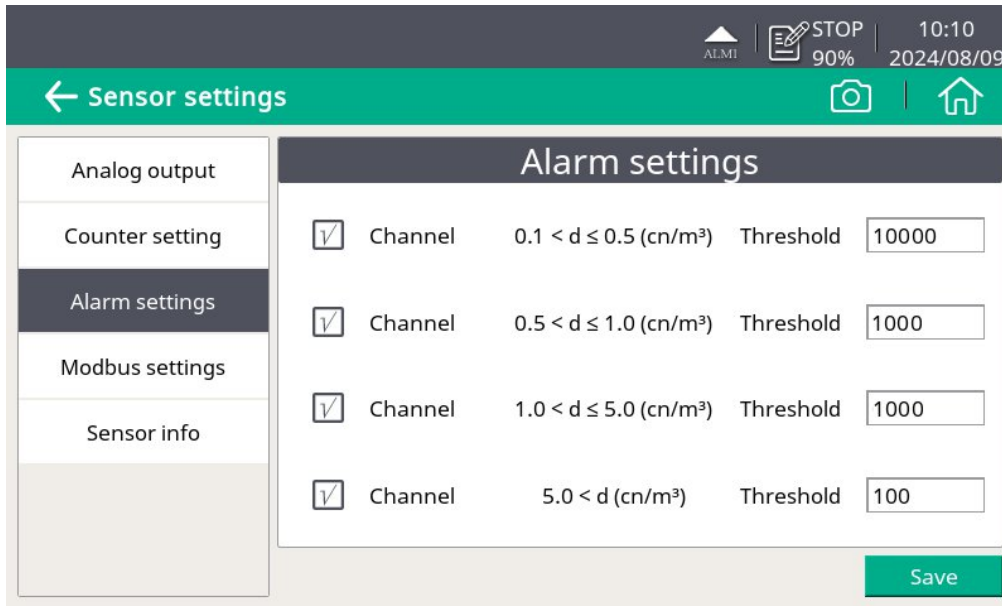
ALMI STOP 90% 10:10 2024/08/09

← Sensor settings

Analog output

Counter setting

Alarm settings

Modbus settings

Sensor info

Alarm settings

√ Channel $0.1 < d \leq 0.5$ (cn/m³) Threshold 10000

√ Channel $0.5 < d \leq 1.0$ (cn/m³) Threshold 1000

√ Channel $1.0 < d \leq 5.0$ (cn/m³) Threshold 1000

√ Channel $5.0 < d$ (cn/m³) Threshold 100

Save